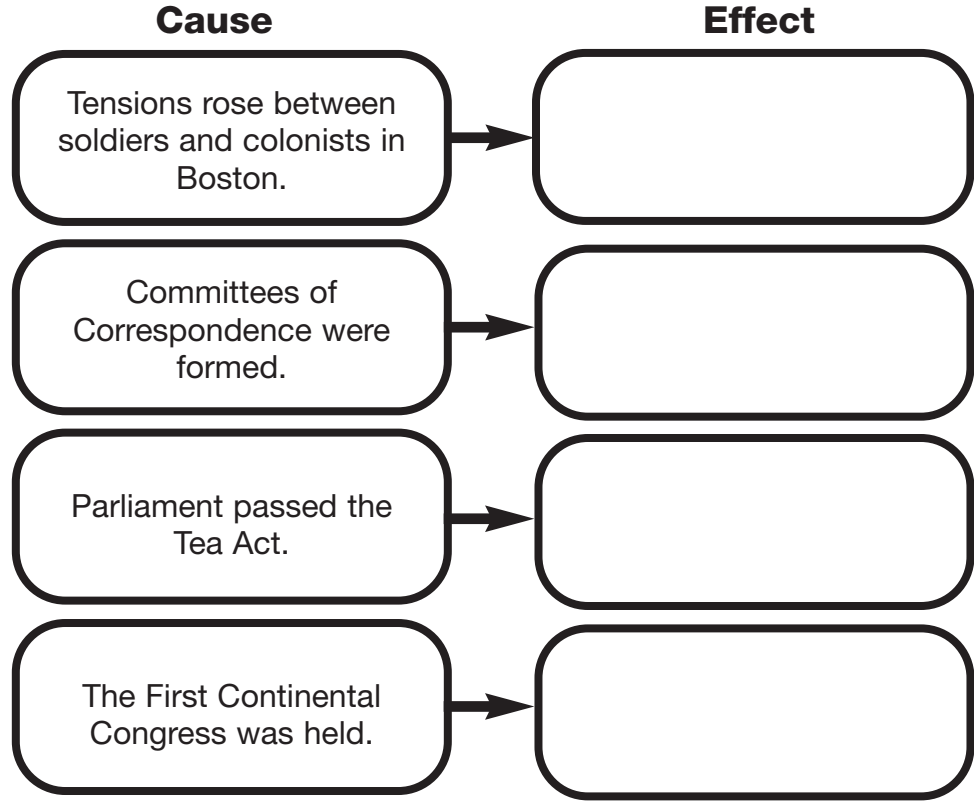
| Cause | Effect |
|---|---|
| Tensions rose between soldiers and colonists in Boston. | |
| Committees of Correspondence were formed. | |
| Parliament passed the Tea Act. | |
| The First Continental Congress was held. | |